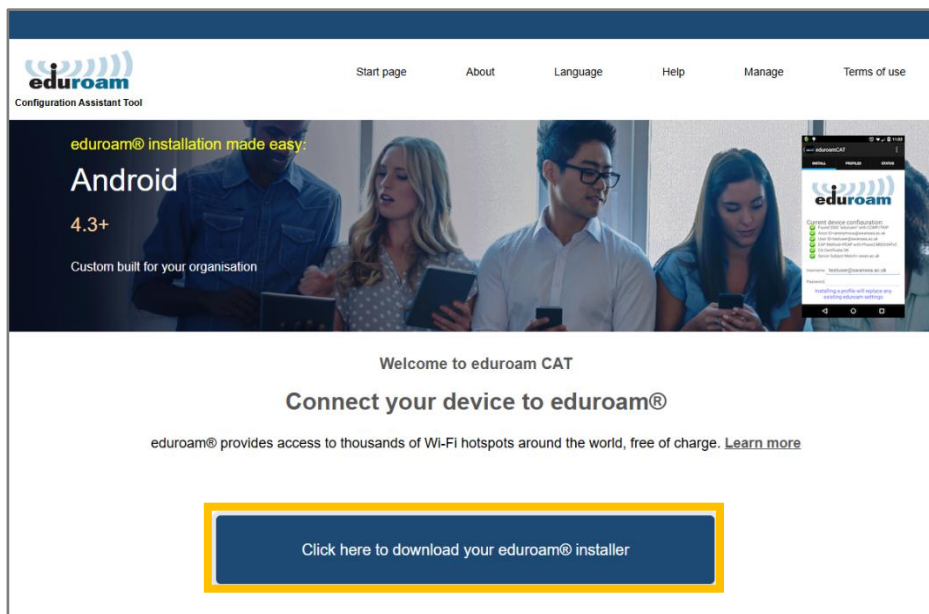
eduroam
Configuration Assistant Tool

Start page About Language Help Manage Terms of use

eduroam® installation made easy:
Android
4.3+
Custom built for your organisation

eduroamCAT
INSTALL PROFILES STATUS
eduroam
Current device configuration:
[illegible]
Username: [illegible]
Password:
Installing a profile will replace any existing eduroam settings

Welcome to eduroam CAT
Connect your device to eduroam®
eduroam® provides access to thousands of Wi-Fi hotspots around the world, free of charge. Learn more

Click here to download your eduroam® installer